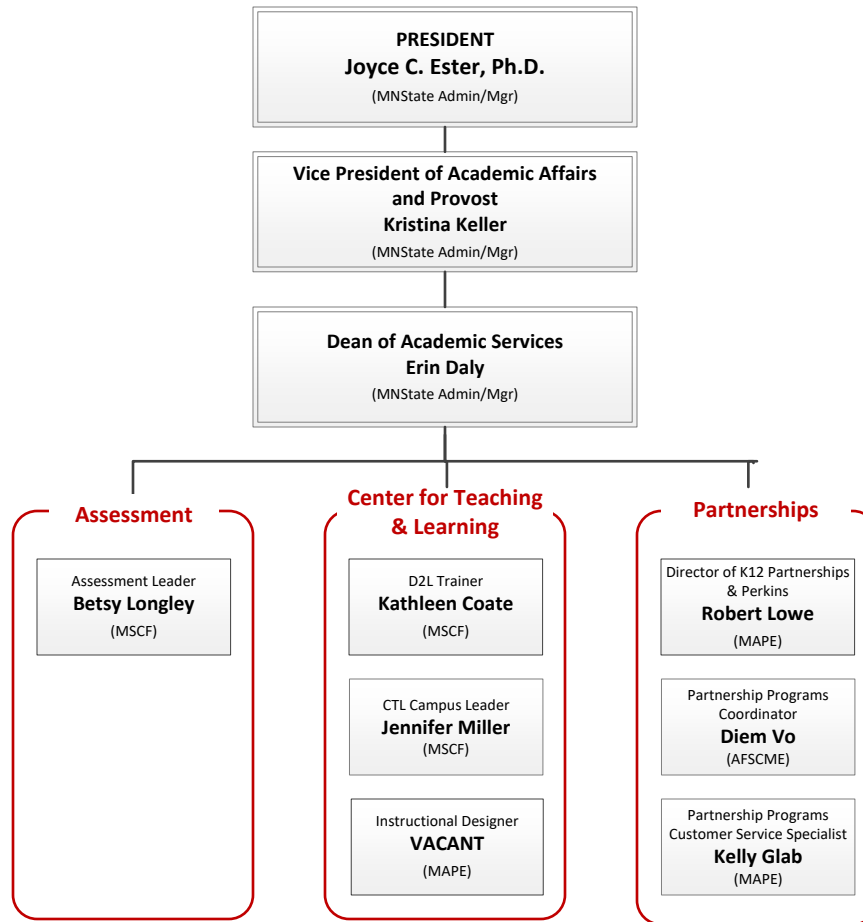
PRESIDENT
Joyce C. Ester, Ph.D.
(MNState Admin/Mgr)

Vice President of Academic Affairs and Provost
Kristina Keller
(MNState Admin/Mgr)

Dean of Academic Services
Erin Daly
(MNState Admin/Mgr)

Assessment

Assessment Leader
Betsy Longley
(MSCF)

Center for Teaching & Learning

D2L Trainer
Kathleen Coate
(MSCF)

CTL Campus Leader
Jennifer Miller
(MSCF)

Instructional Designer
VACANT
(MAPE)

Partnerships

Director of K12 Partnerships & Perkins
Robert Lowe
(MAPE)

Partnership Programs Coordinator
Diem Vo
(AFSCME)

Partnership Programs Customer Service Specialist
Kelly Glab
(MAPE)